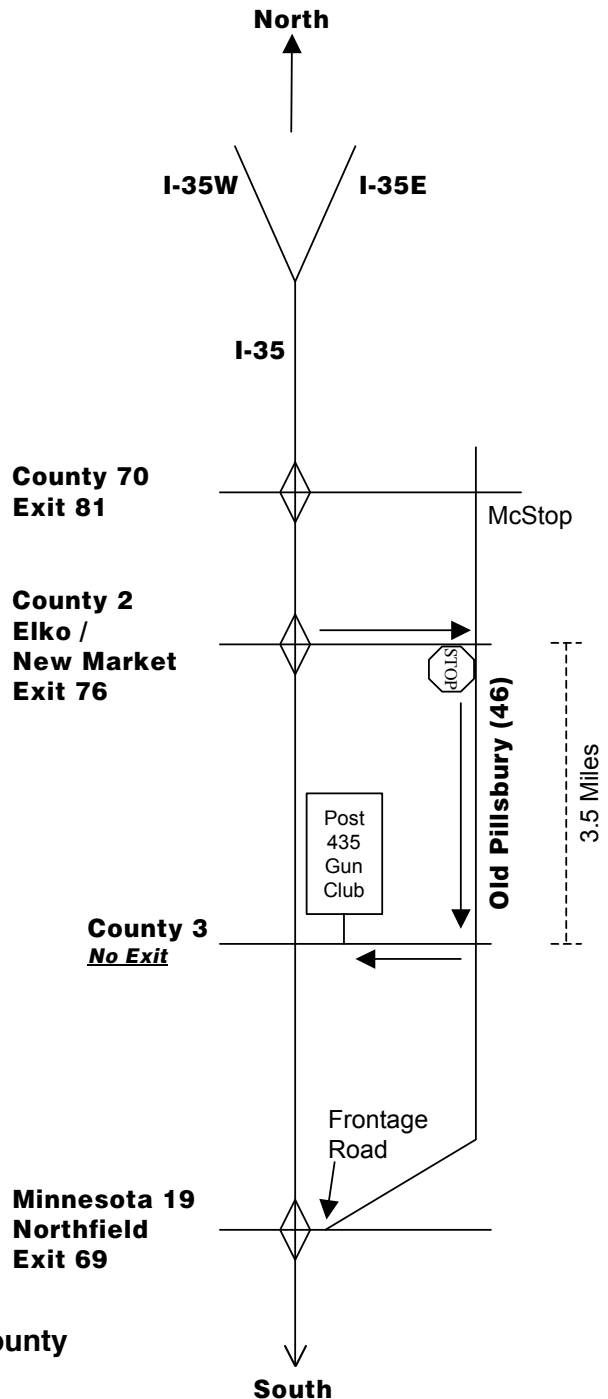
North

I-35W

I-35E

I-35

County 70
Exit 81

McStop

County 2
Elko /
New Market
Exit 76

STOP

Old Pillsbury (46)

3.5 Miles

Post
435
Gun
Club

County 3
*No Exit*

Frontage
Road

Minnesota 19
Northfield
Exit 69

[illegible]ounty

South